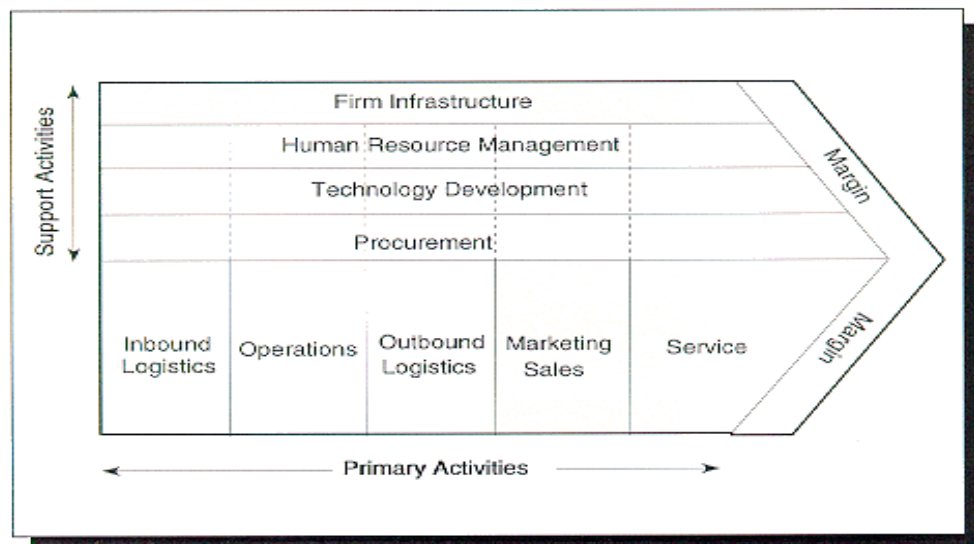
Support Activities

Firm Infrastructure

Human Resource Management

Technology Development

Procurement

Margin

Inbound Logistics

Operations

Outbound Logistics

Marketing Sales

Service

Margin

Primary Activities